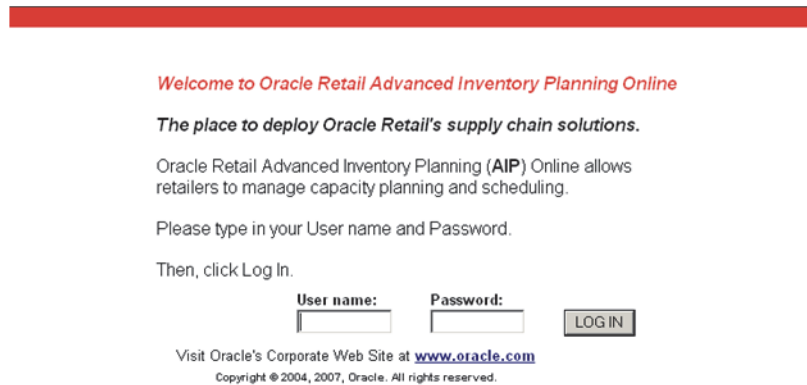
Welcome to Oracle Retail Advanced Inventory Planning Online

The place to deploy Oracle Retail's supply chain solutions.

Oracle Retail Advanced Inventory Planning (AIP) Online allows retailers to manage capacity planning and scheduling.

Please type in your User name and Password.

Then, click Log In.

User name:

Password:

LOG IN

Visit Oracle's Corporate Web Site at www.oracle.com

Copyright © 2004, 2007, Oracle. All rights reserved.